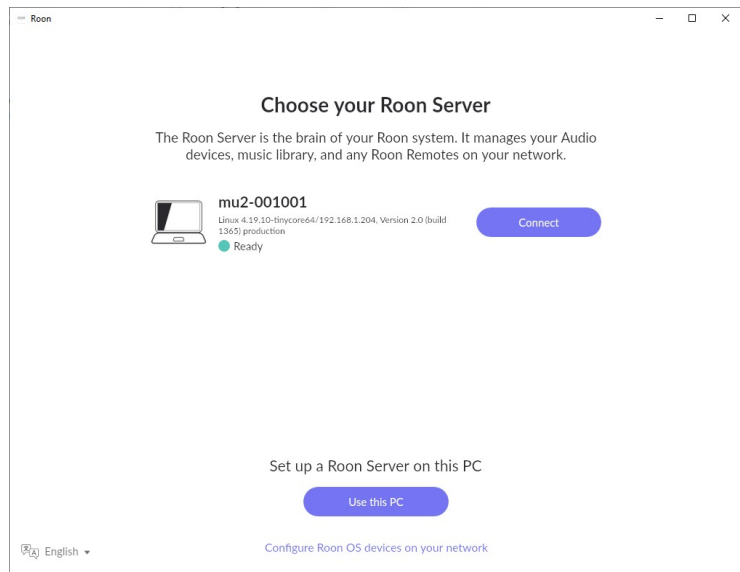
Roon

Choose your Roon Server

The Roon Server is the brain of your Roon system. It manages your Audio devices, music library, and any Roon Remotes on your network.

mu2-001001
Linux 4.19.10-tinycore64/192.168.1.204, Version 2.0 (build 1365) production
Ready

Connect

Set up a Roon Server on this PC

Use this PC

English

Configure Roon OS devices on your network